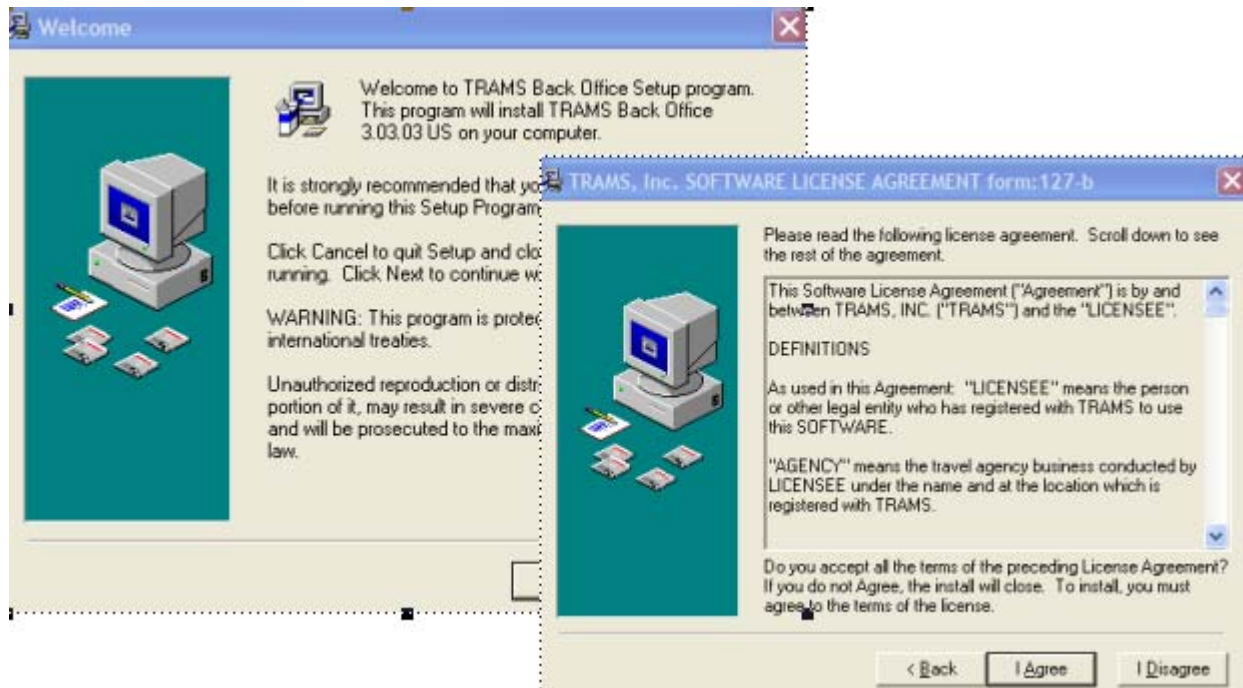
Welcome

Welcome to TRAMS Back Office Setup program. This program will install TRAMS Back Office 3.03.03 US on your computer.

It is strongly recommended that yo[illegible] before running this Setup Program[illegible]

Click Cancel to quit Setup and clo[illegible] running. Click Next to continue w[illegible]

WARNING: This program is protec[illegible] international treaties.

Unauthorized reproduction or distr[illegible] portion of it, may result in severe c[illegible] and will be prosecuted to the maxi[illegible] law.

TRAMS, Inc. SOFTWARE LICENSE AGREEMENT form:127-b

Please read the following license agreement. Scroll down to see the rest of the agreement.

This Software License Agreement ("Agreement") is by and between TRAMS, INC. ("TRAMS") and the "LICENSEE".

DEFINITIONS

As used in this Agreement: "LICENSEE" means the person or other legal entity who has registered with TRAMS to use this SOFTWARE.

"AGENCY" means the travel agency business conducted by LICENSEE under the name and at the location which is registered with TRAMS.

Do you accept all the terms of the preceding License Agreement? If you do not Agree, the install will close. To install, you must agree to the terms of the license.

< Back | I Agree | I Disagree